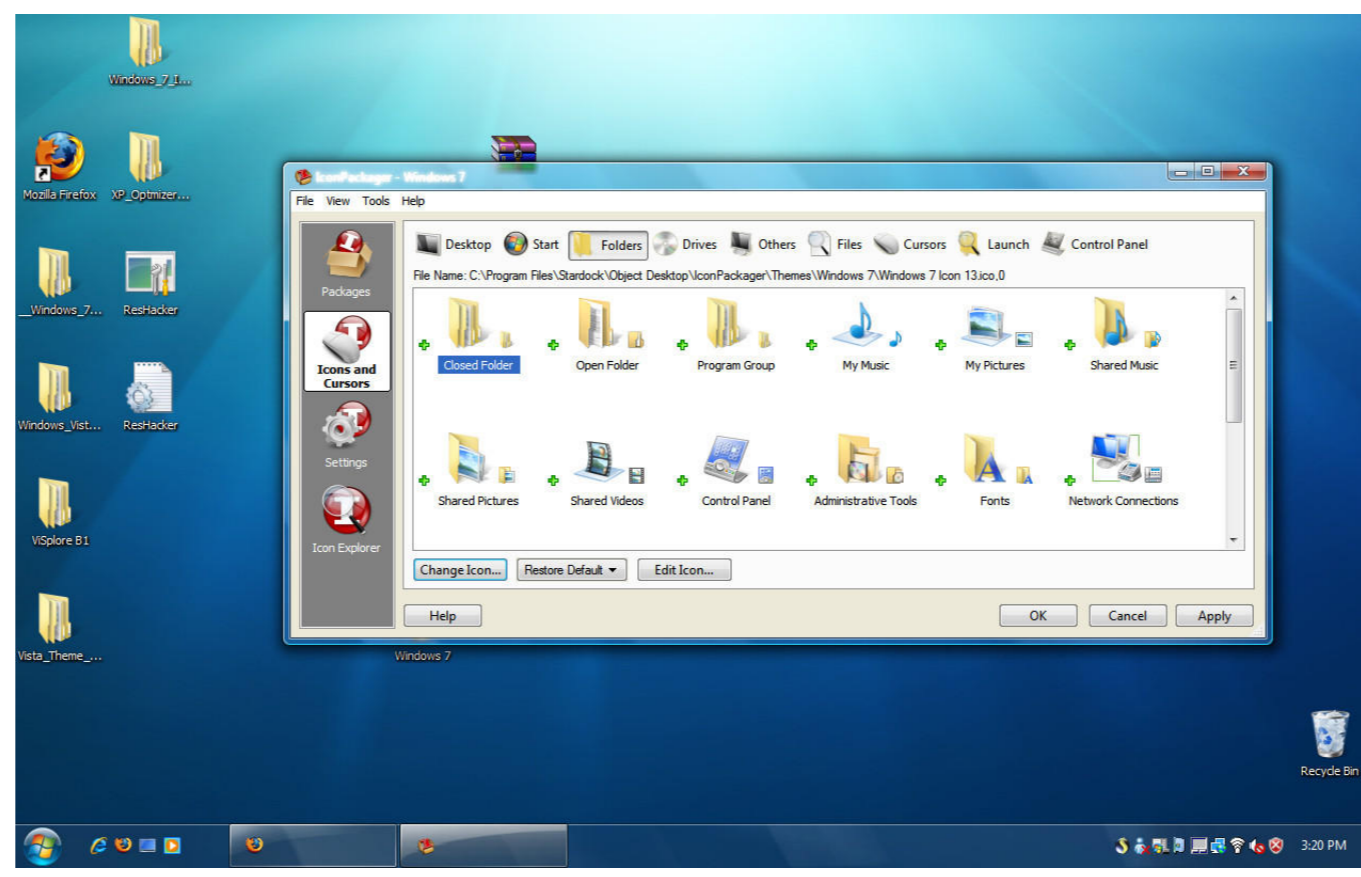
Windows_7_I...

Mozilla Firefox

XP_Optmizer...

__Windows_7...

ResHacker

Windows_Vist...

ResHacker

ViSplore B1

Vista_Theme_...

IconPackager - Windows 7

File View Tools Help

Packages

Icons and Cursors

Settings

Icon Explorer

Desktop Start Folders Drives Others Files Cursors Launch Control Panel

File Name: C:\Program Files\Stardock\Object Desktop\IconPackager\Themes\Windows 7\Windows 7 Icon 13.ico,0

Closed Folder

Open Folder

Program Group

My Music

My Pictures

Shared Music

Shared Pictures

Shared Videos

Control Panel

Administrative Tools

Fonts

Network Connections

Change Icon... Restore Default Edit Icon...

Help

OK Cancel Apply

Windows 7

Recycle Bin

3:20 PM